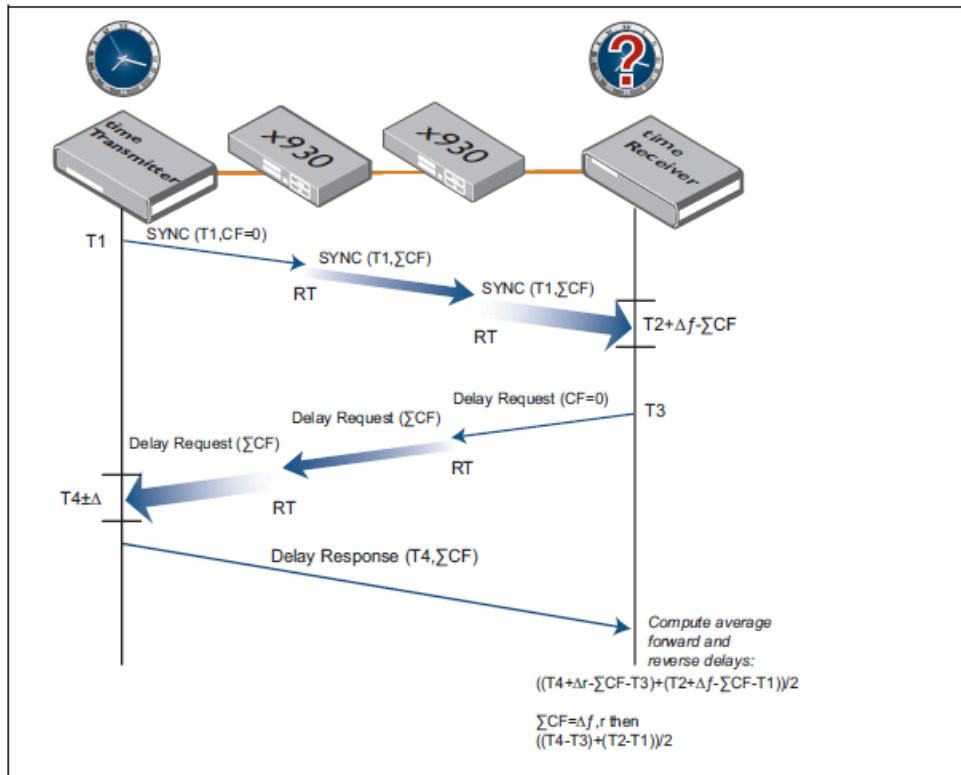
time Transmitter

x930

x930

time Receiver

T1

SYNC (T1,CF=0)

SYNC (T1,∑CF)

RT

SYNC (T1,∑CF)

RT

T2+Δ$f$-∑CF

Delay Request (CF=0)

T3

Delay Request (∑CF)

Delay Request (∑CF)

RT

T4±Δ

RT

Delay Response (T4,∑CF)

Compute average forward and reverse delays:

((T4+Δr-∑CF-T3)+(T2+Δ$f$-∑CF-T1))/2

∑CF=Δ$f$,r then
((T4-T3)+(T2-T1))/2